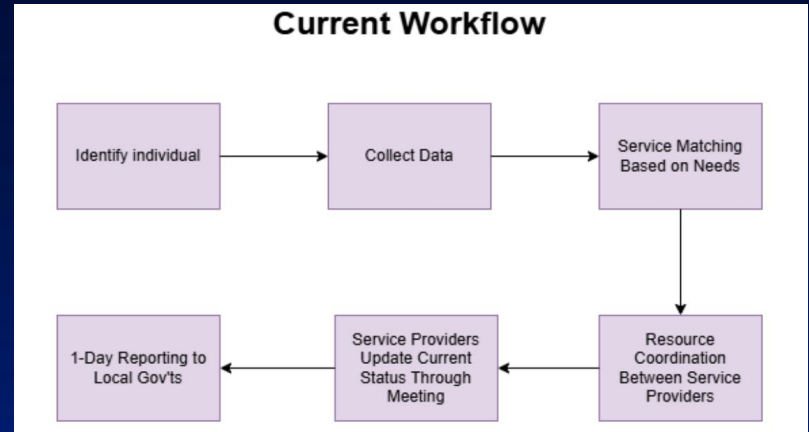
Current Workflow

Identify individual

Collect Data

Service Matching Based on Needs

Resource Coordination Between Service Providers

Service Providers Update Current Status Through Meeting

1-Day Reporting to Local Gov'ts